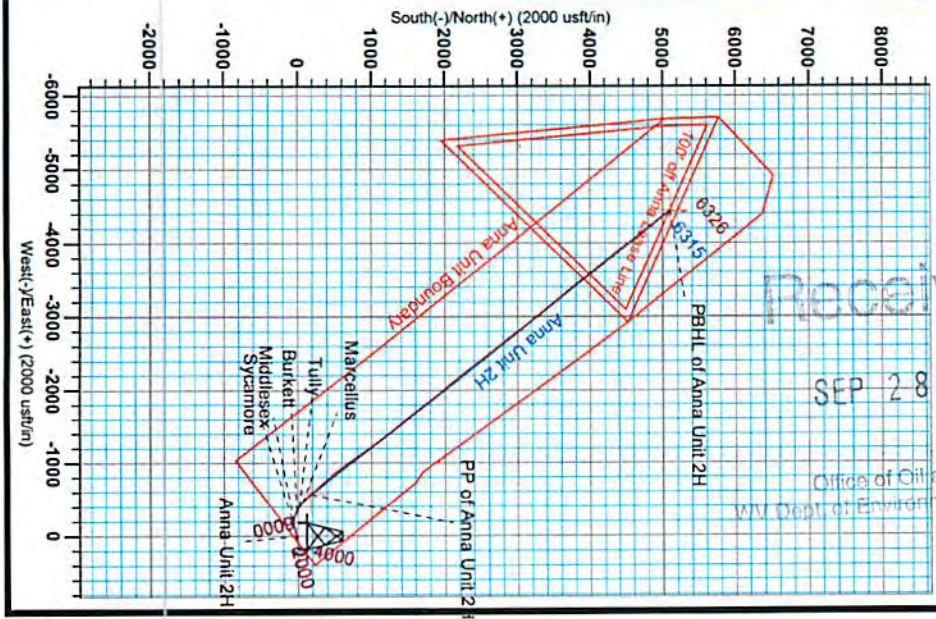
South(-)/North(+) (2000 usft/in)

-2000
-1000
0
1000
2000
3000
4000
5000
6000
7000
8000

West(-)/East(+) (2000 usft/in)

-6000
-5000
-4000
-3000
-2000
-1000
0

Anna Unit Boundary
100' off Anna Lease Line
6326
6315
Anna Unit 2H
PBHL of Anna Unit 2H
Marcellus
Tully
Burkett
Middlesex
Sycamore
PP of Anna Unit 2
Anna Unit 2H
0000
2000
4000

Recei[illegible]

SEP 2 8

Office of Oil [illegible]
WV Dept of Environ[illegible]